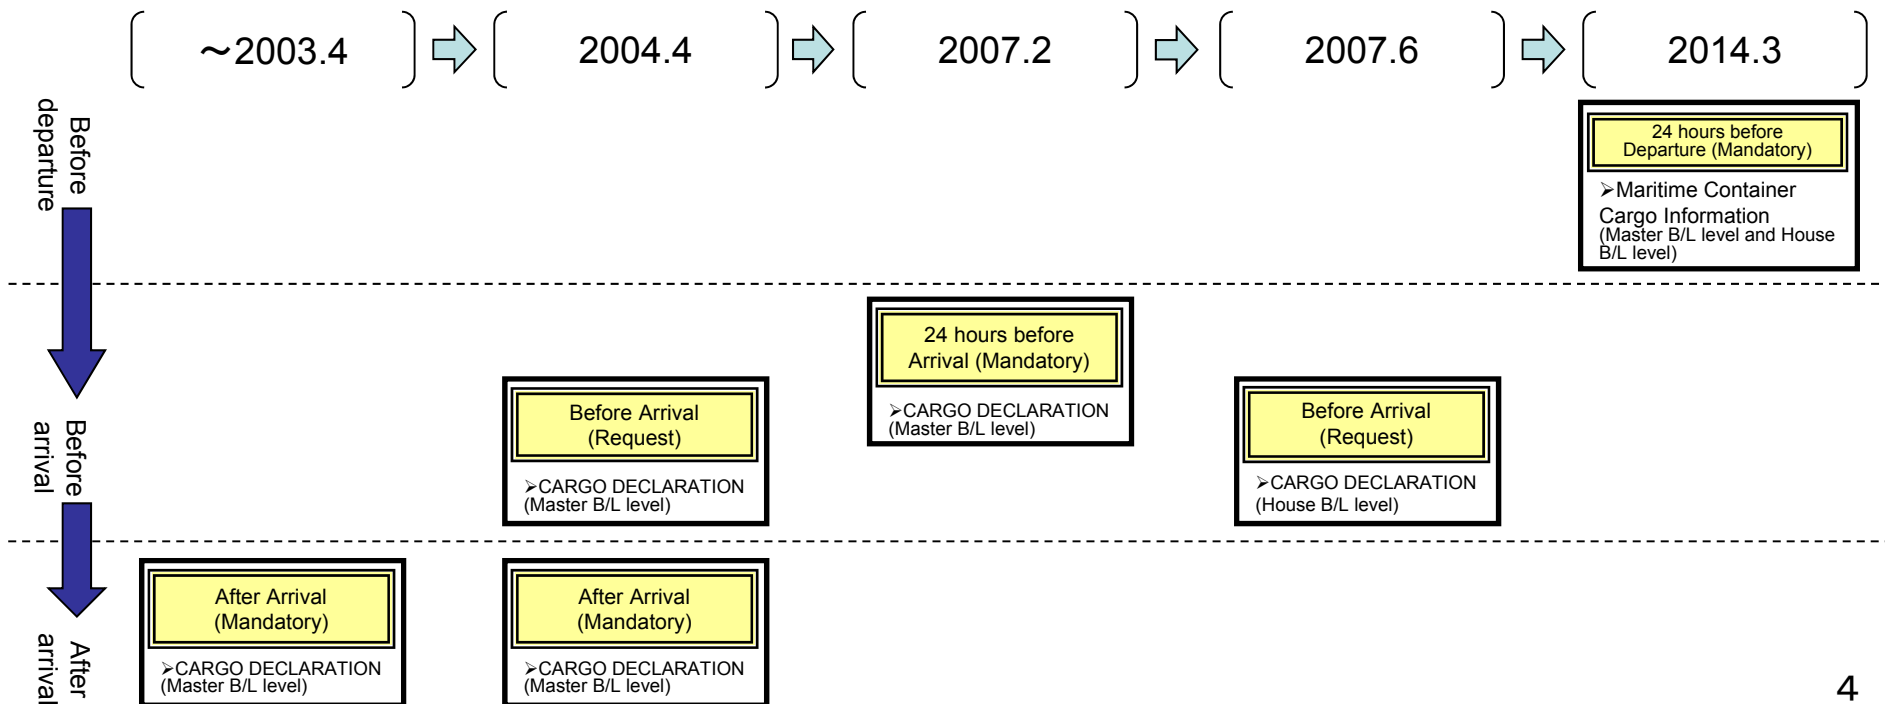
~2003.4

2004.4

2007.2

2007.6

2014.3

Before departure

24 hours before Departure (Mandatory)

➢Maritime Container Cargo Information (Master B/L level and House B/L level)

24 hours before Arrival (Mandatory)

➢CARGO DECLARATION (Master B/L level)

Before arrival

Before Arrival (Request)

➢CARGO DECLARATION (Master B/L level)

Before Arrival (Request)

➢CARGO DECLARATION (House B/L level)

After arrival

After Arrival (Mandatory)

➢CARGO DECLARATION (Master B/L level)

After Arrival (Mandatory)

➢CARGO DECLARATION (Master B/L level)

4